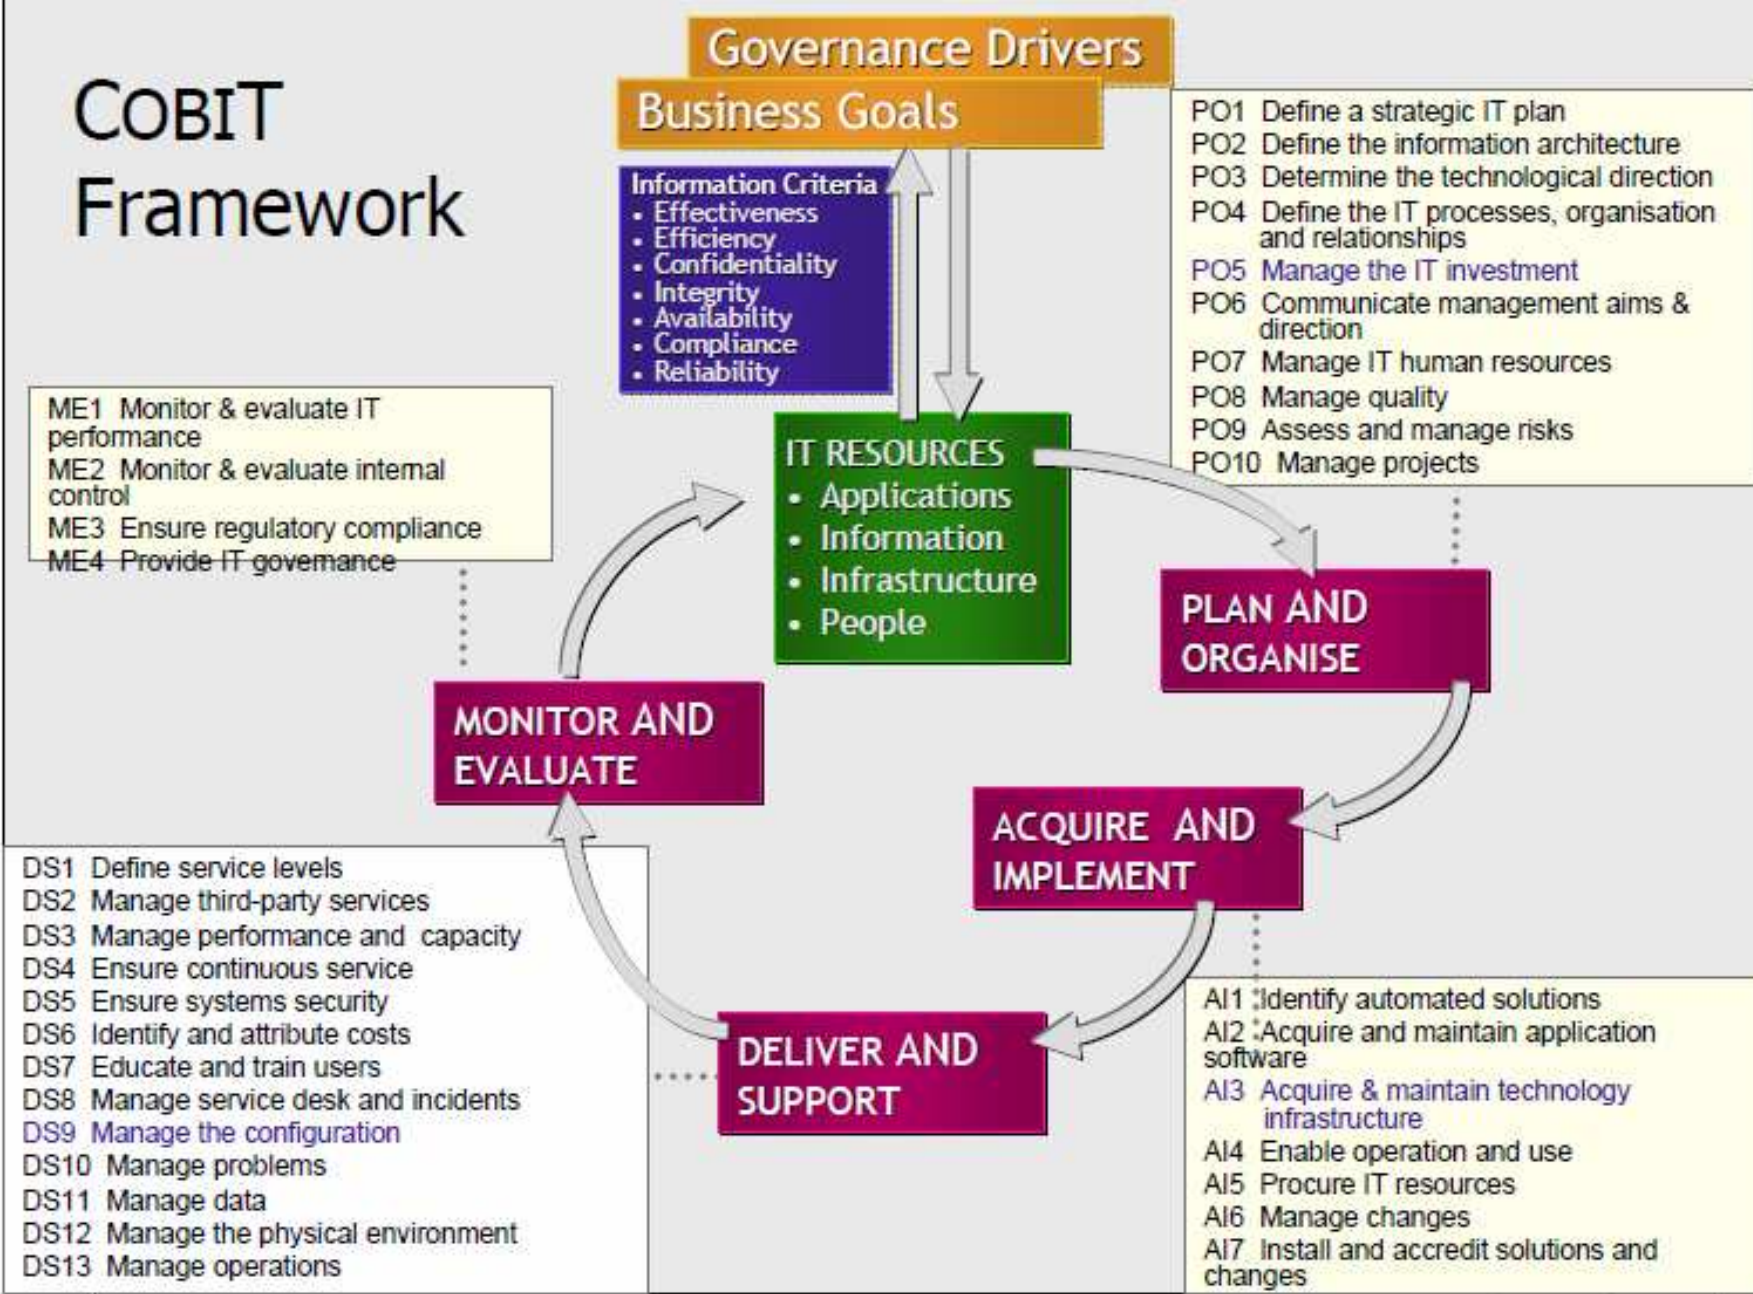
COBIT Framework

Governance Drivers
Business Goals

Information Criteria
• Effectiveness
• Efficiency
• Confidentiality
• Integrity
• Availability
• Compliance
• Reliability

PO1 Define a strategic IT plan
PO2 Define the information architecture
PO3 Determine the technological direction
PO4 Define the IT processes, organisation and relationships
PO5 Manage the IT investment
PO6 Communicate management aims & direction
PO7 Manage IT human resources
PO8 Manage quality
PO9 Assess and manage risks
PO10 Manage projects

ME1 Monitor & evaluate IT performance
ME2 Monitor & evaluate internal control
ME3 Ensure regulatory compliance
ME4 Provide IT governance

IT RESOURCES
• Applications
• Information
• Infrastructure
• People

PLAN AND ORGANISE

MONITOR AND EVALUATE

ACQUIRE AND IMPLEMENT

DELIVER AND SUPPORT

DS1 Define service levels
DS2 Manage third-party services
DS3 Manage performance and capacity
DS4 Ensure continuous service
DS5 Ensure systems security
DS6 Identify and attribute costs
DS7 Educate and train users
DS8 Manage service desk and incidents
DS9 Manage the configuration
DS10 Manage problems
DS11 Manage data
DS12 Manage the physical environment
DS13 Manage operations

AI1 Identify automated solutions
AI2 Acquire and maintain application software
AI3 Acquire & maintain technology infrastructure
AI4 Enable operation and use
AI5 Procure IT resources
AI6 Manage changes
AI7 Install and accredit solutions and changes